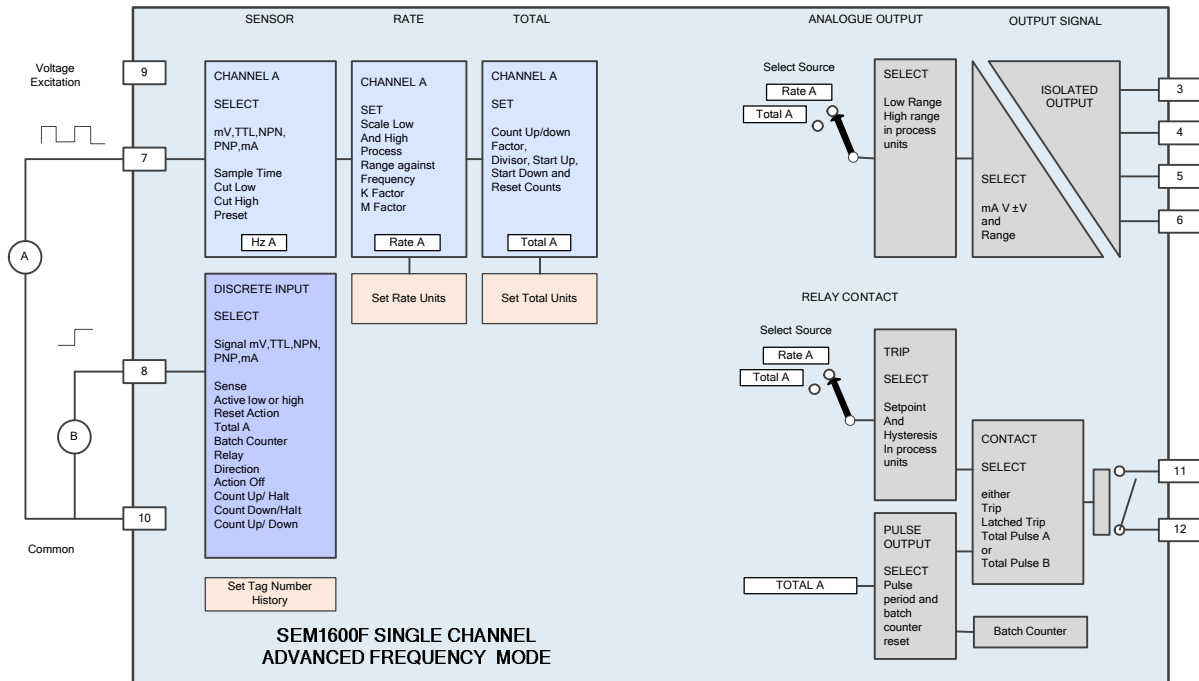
SENSOR

RATE

TOTAL

ANALOGUE OUTPUT

OUTPUT SIGNAL

Voltage Excitation

9

7

A

8

B

10

Common

CHANNEL A

SELECT

mV,TTL,NPN, PNP,mA

Sample Time
Cut Low
Cut High
Preset

Hz A

CHANNEL A

SET
Scale Low
And High
Process
Range against
Frequency
K Factor
M Factor

Rate A

CHANNEL A

SET

Count Up/down
Factor,
Divisor, Start Up,
Start Down and
Reset Counts

Total A

Set Rate Units

Set Total Units

DISCRETE INPUT

SELECT

Signal mV,TTL,NPN, PNP,mA

Sense
Active low or high
Reset Action
Total A
Batch Counter
Relay
Direction
Action Off
Count Up/ Halt
Count Down/Halt
Count Up/ Down

Set Tag Number
History

Select Source

Rate A

Total A

SELECT

Low Range
High range
in process
units

ISOLATED OUTPUT

SELECT

mA V ±V
and
Range

3

4

5

6

RELAY CONTACT

Select Source

Rate A

Total A

TRIP

SELECT

Setpoint
And
Hysteresis
In process
units

CONTACT

SELECT

either
Trip
Latched Trip
Total Pulse A
or
Total Pulse B

11

12

TOTAL A

PULSE OUTPUT

SELECT
Pulse
period and
batch
counter
reset

Batch Counter

SEM1600F SINGLE CHANNEL
ADVANCED FREQUENCY MODE